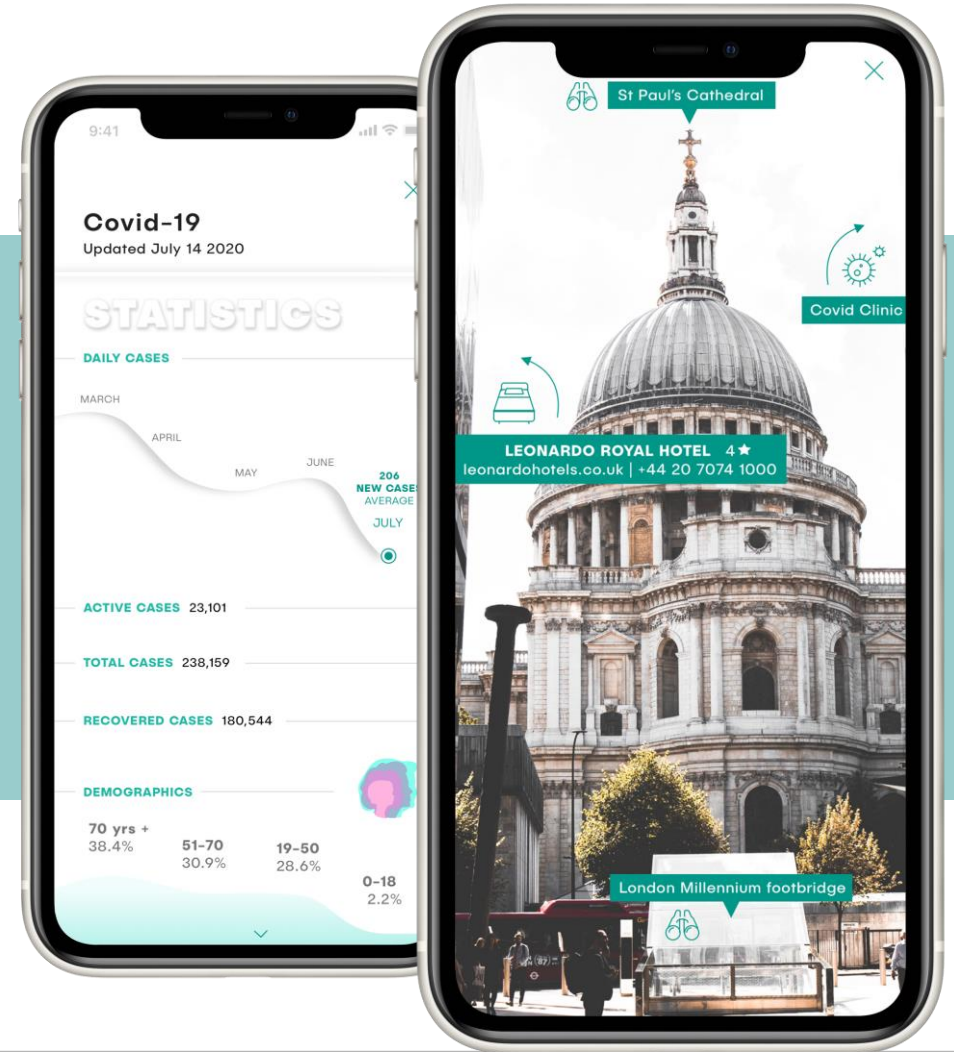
9:41

Covid-19
Updated July 14 2020

STATISTICS

DAILY CASES

MARCH
APRIL
MAY
JUNE
206
NEW CASES
AVERAGE
JULY

ACTIVE CASES 23,101

TOTAL CASES 238,159

RECOVERED CASES 180,544

DEMOGRAPHICS

70 yrs +
38.4%

51-70
30.9%

19-50
28.6%

0-18
2.2%

St Paul's Cathedral

Covid Clinic

LEONARDO ROYAL HOTEL 4 ★
leonardohotels.co.uk | +44 20 7074 1000

London Millennium footbridge